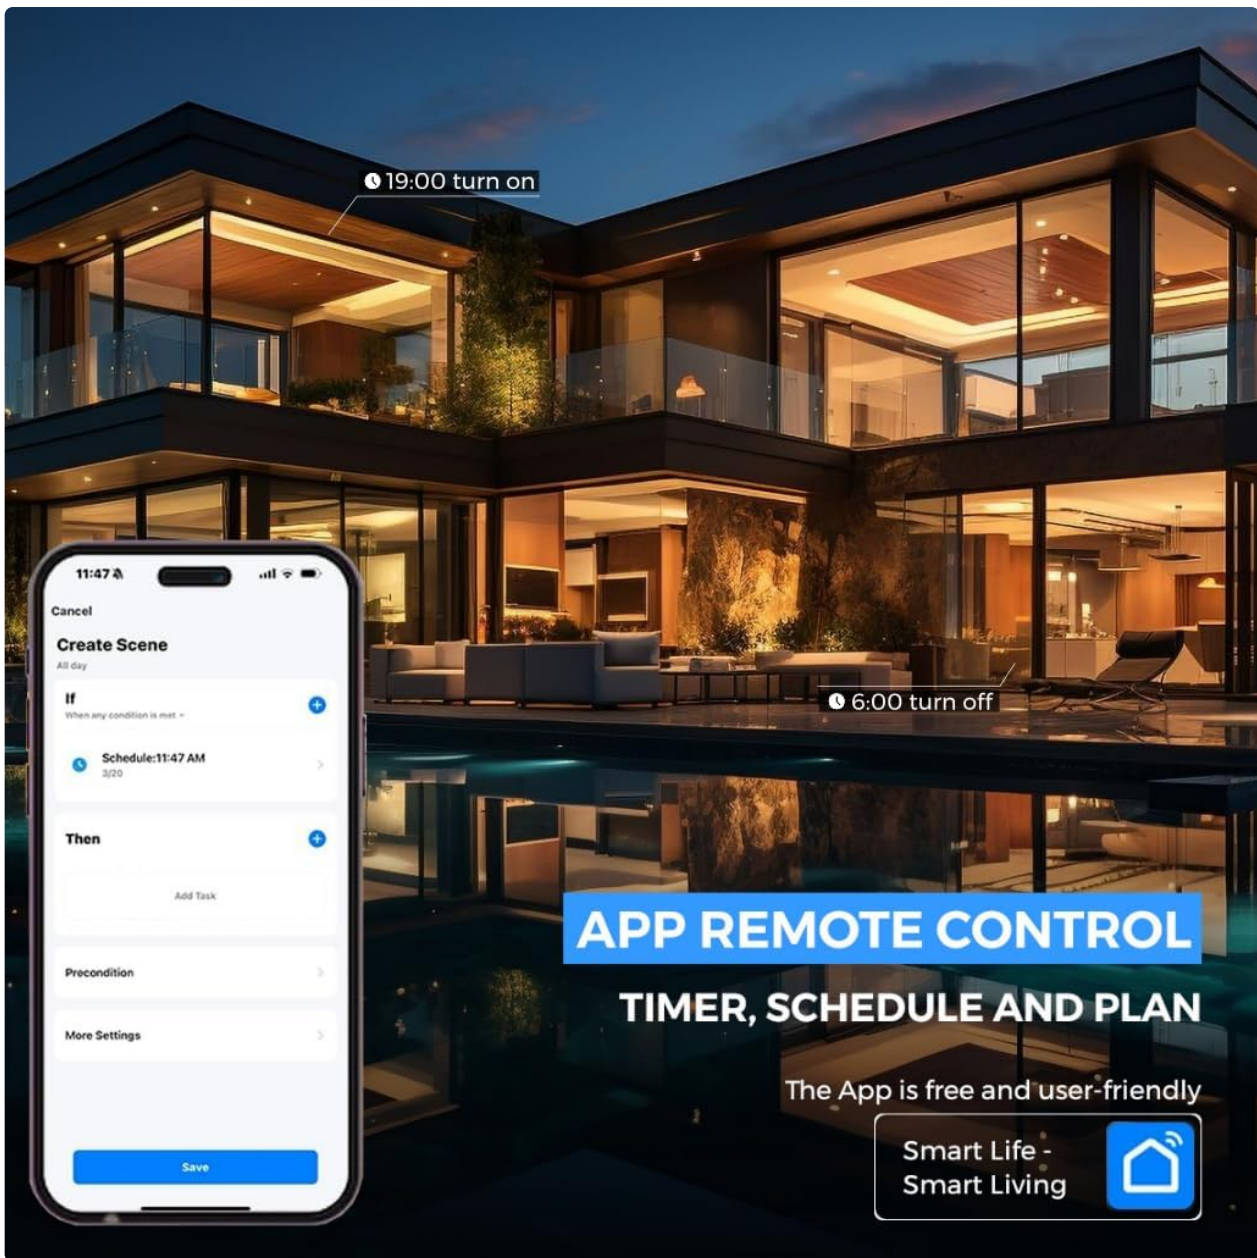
19:00 turn on

6:00 turn off

11:47

Cancel

Create Scene
All day

If
When any condition is met

Schedule:11:47 AM
3/20

Then

Add Task

Precondition

More Settings

Save

APP REMOTE CONTROL

TIMER, SCHEDULE AND PLAN

The App is free and user-friendly

Smart Life - Smart Living